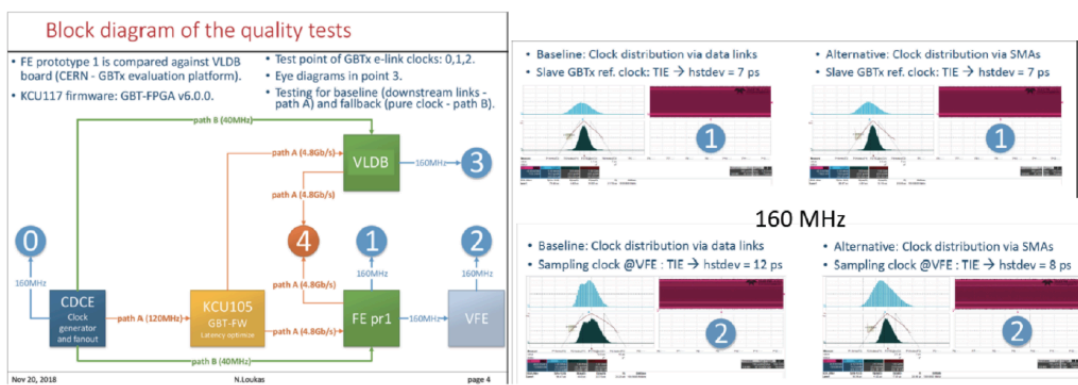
Block diagram of the quality tests

• FE prototype 1 is compared against VLDB board (CERN - GBTx evaluation platform).
• KCU117 firmware: GBT-FPGA v6.0.0.

• Test point of GBTx e-link clocks: 0,1,2.
• Eye diagrams in point 3.
• Testing for baseline (downstream links - path A) and fallback (pure clock - path B).

path B (40MHz)
path A (4.8Gb/s)
VLDB
160MHz
3
path A (4.8Gb/s)
0
4
1
2
160MHz
160MHz
160MHz
path A (4.8Gb/s)
CDCE
Clock generator and fanout
path A (120MHz)
KCU105
GBT-FW
Latency optimize
path A (4.8Gb/s)
FE pr1
160MHz
VFE
path B (40MHz)

Nov 20, 2018
N.Loukas
page 4

• Baseline: Clock distribution via data links
• Slave GBTx ref. clock: TIE → hstdev = 7 ps
1

• Alternative: Clock distribution via SMAs
• Slave GBTx ref. clock: TIE → hstdev = 7 ps
1

160 MHz

• Baseline: Clock distribution via data links
• Sampling clock @VFE : TIE → hstdev = 12 ps
2

• Alternative: Clock distribution via SMAs
• Sampling clock @VFE : TIE → hstdev = 8 ps
2